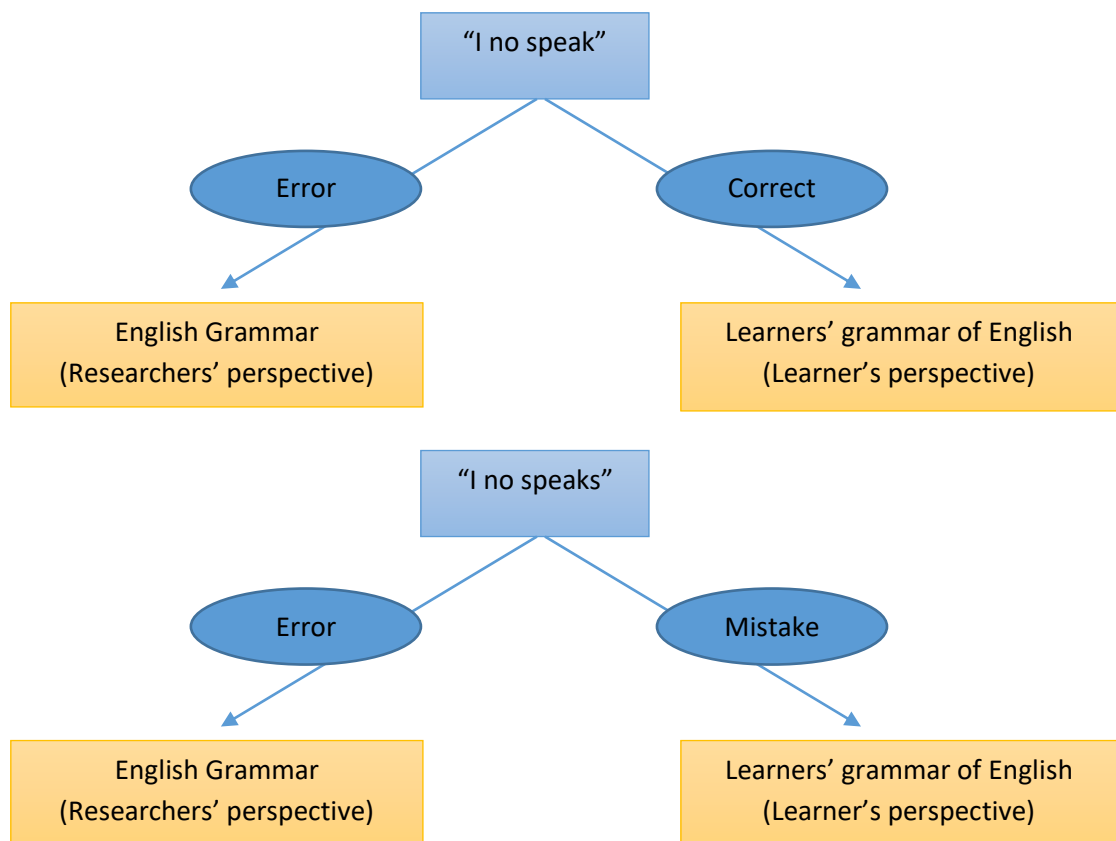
“I no speak”

Error

Correct

English Grammar
(Researchers’ perspective)

Learners’ grammar of English
(Learner’s perspective)

“I no speaks”

Error

Mistake

English Grammar
(Researchers’ perspective)

Learners’ grammar of English
(Learner’s perspective)